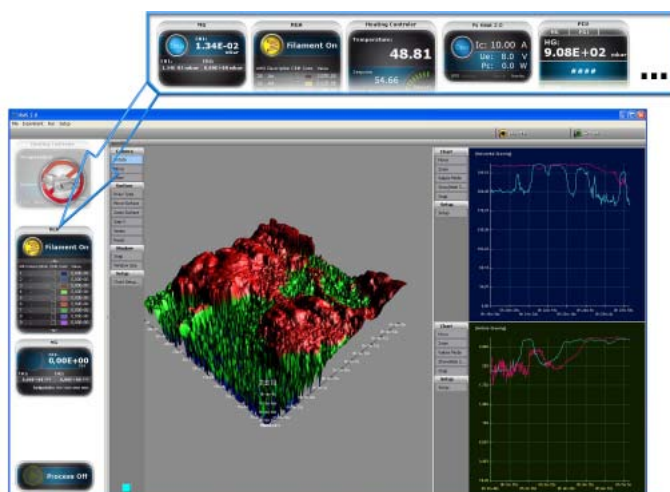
MG
1.34E-02
mbar

RGA
Filament On

Heating Controller
Temperature:
48.81
54.66

Pc Heat 2.0
Ic: 10.00 A
Ue: 8.0 V
Pc: 0.0 W

PCU
HG:
9.08E+02
mbar
****

...

Heating Controller

RGA
Filament On

MG
0.00E+00

Process Off

Chart

Chart